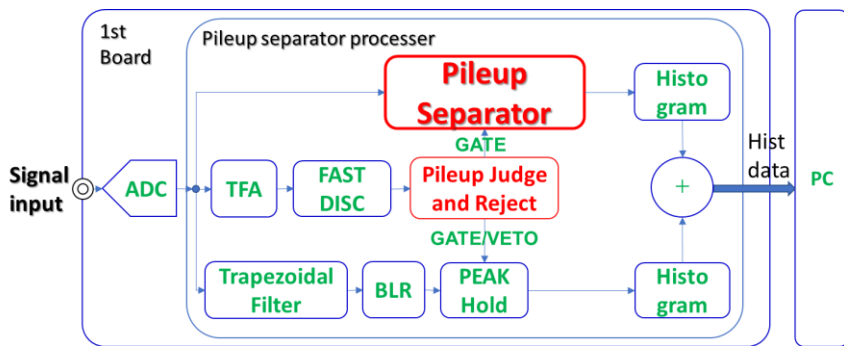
1st Board

Pileup separator processer

Signal input

ADC

Pileup Separator

Histo gram

GATE

TFA

FAST DISC

Pileup Judge and Reject

+

Hist data

PC

GATE/VETO

Trapezoidal Filter

BLR

PEAK Hold

Histo gram